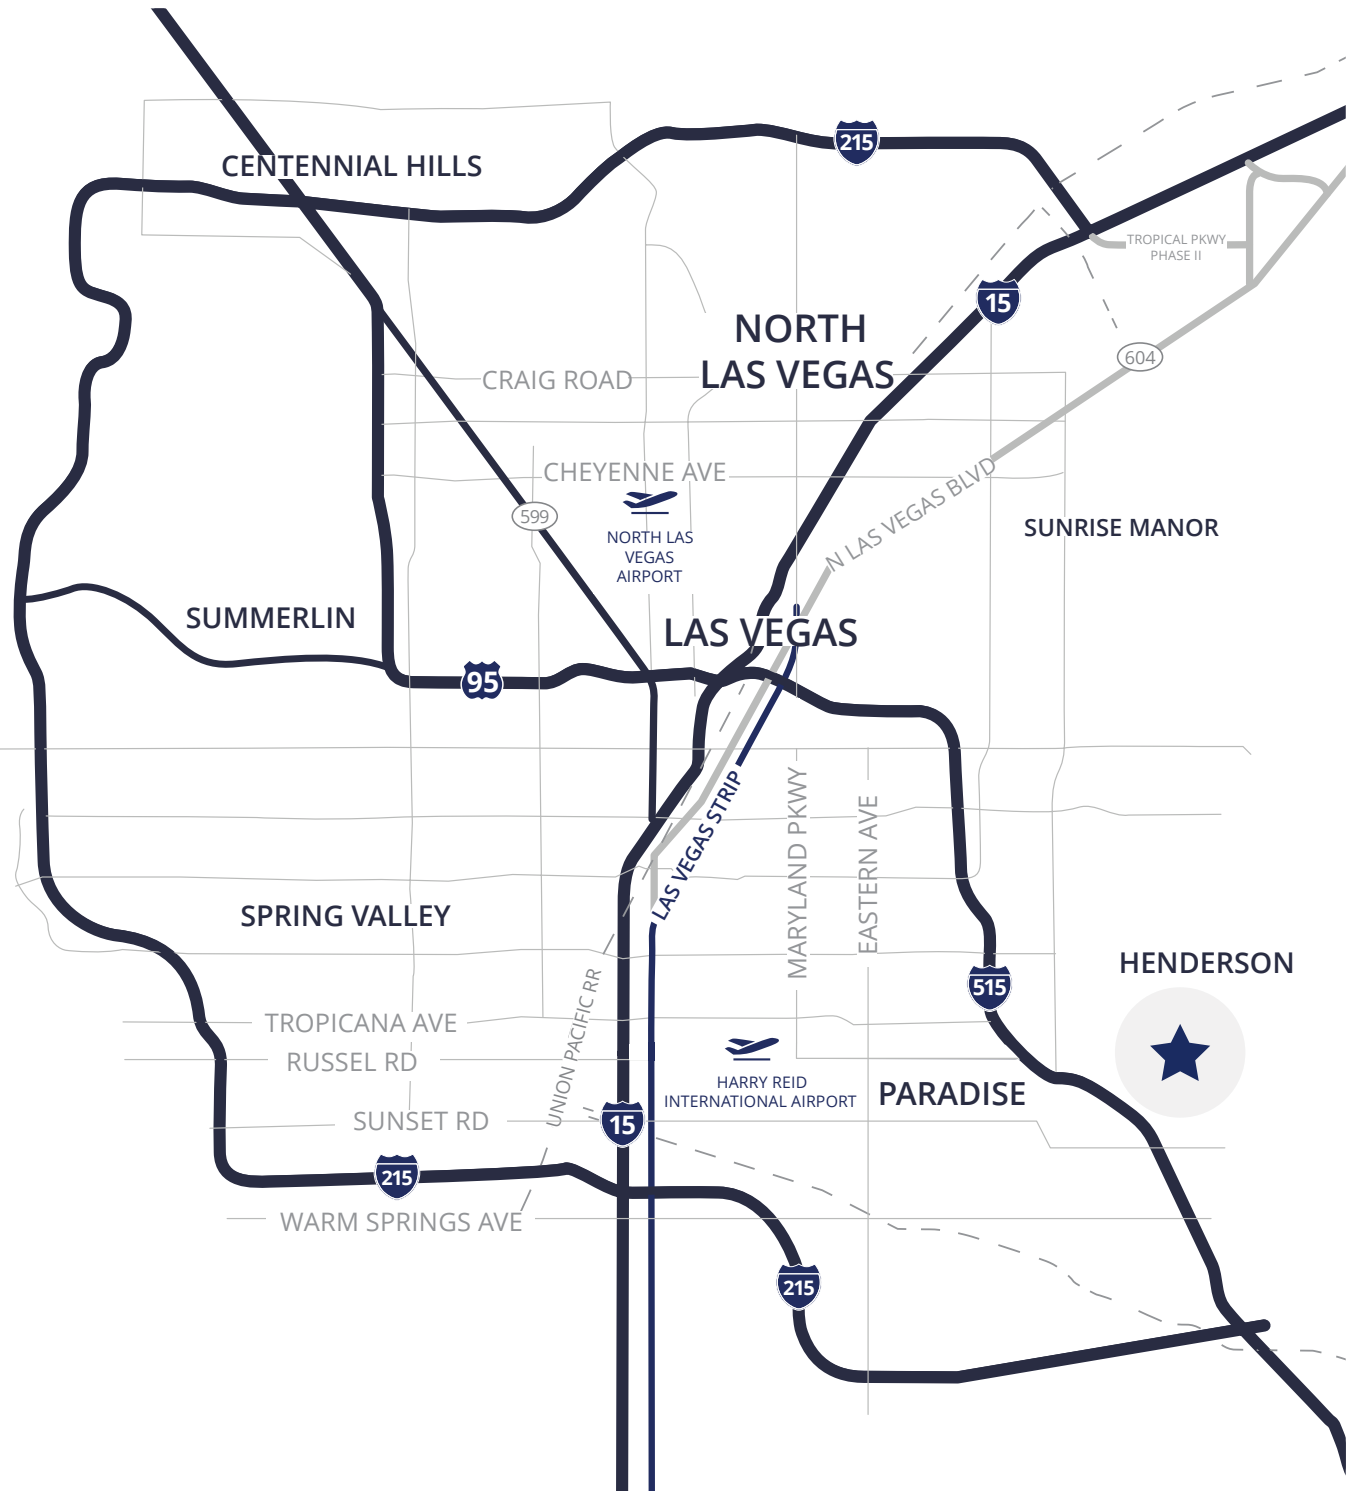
215

CENTENNIAL HILLS

TROPICAL PKWY PHASE II

15

604

NORTH LAS VEGAS

CRAIG ROAD

CHEYENNE AVE

599

NORTH LAS VEGAS AIRPORT

N LAS VEGAS BLVD

SUNRISE MANOR

SUMMERLIN

LAS VEGAS

95

LAS VEGAS STRIP

MARYLAND PKWY

EASTERN AVE

SPRING VALLEY

HENDERSON

515

UNION PACIFIC RR

TROPICANA AVE

RUSSEL RD

HARRY REID INTERNATIONAL AIRPORT

PARADISE

SUNSET RD

15

215

WARM SPRINGS AVE

215